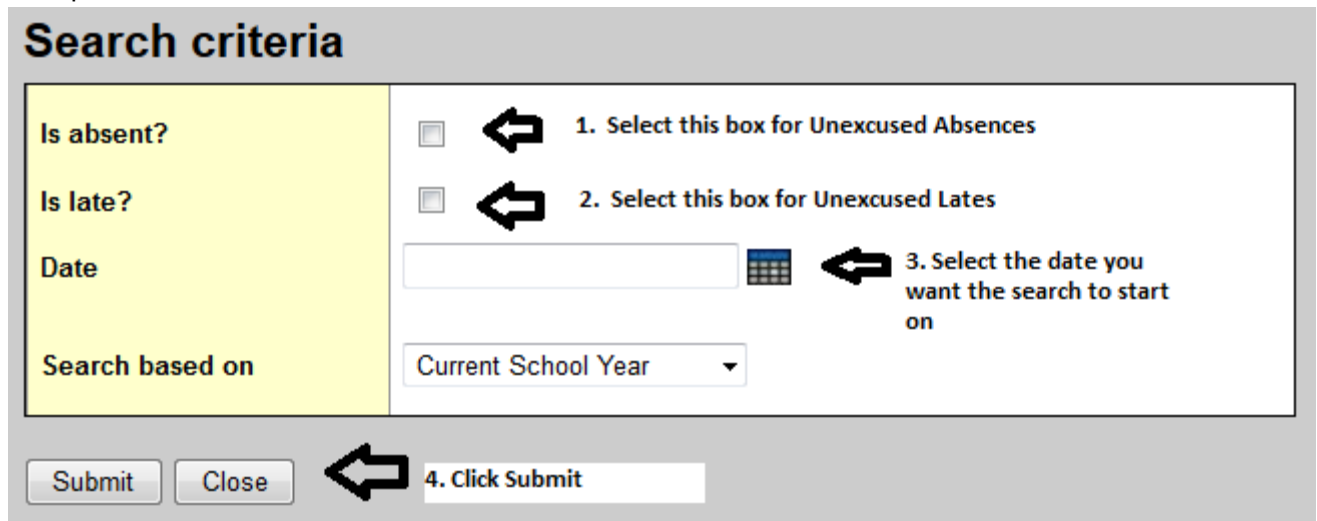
Search criteria

| | | |
|---|---|---|
| Is absent? | ☐ | 1. Select this box for Unexcused Absences |
| Is late? | ☐ | 2. Select this box for Unexcused Lates |
| Date | | 3. Select the date you want the search to start on |
| Search based on | Current School Year | |

Submit Close 4. Click Submit